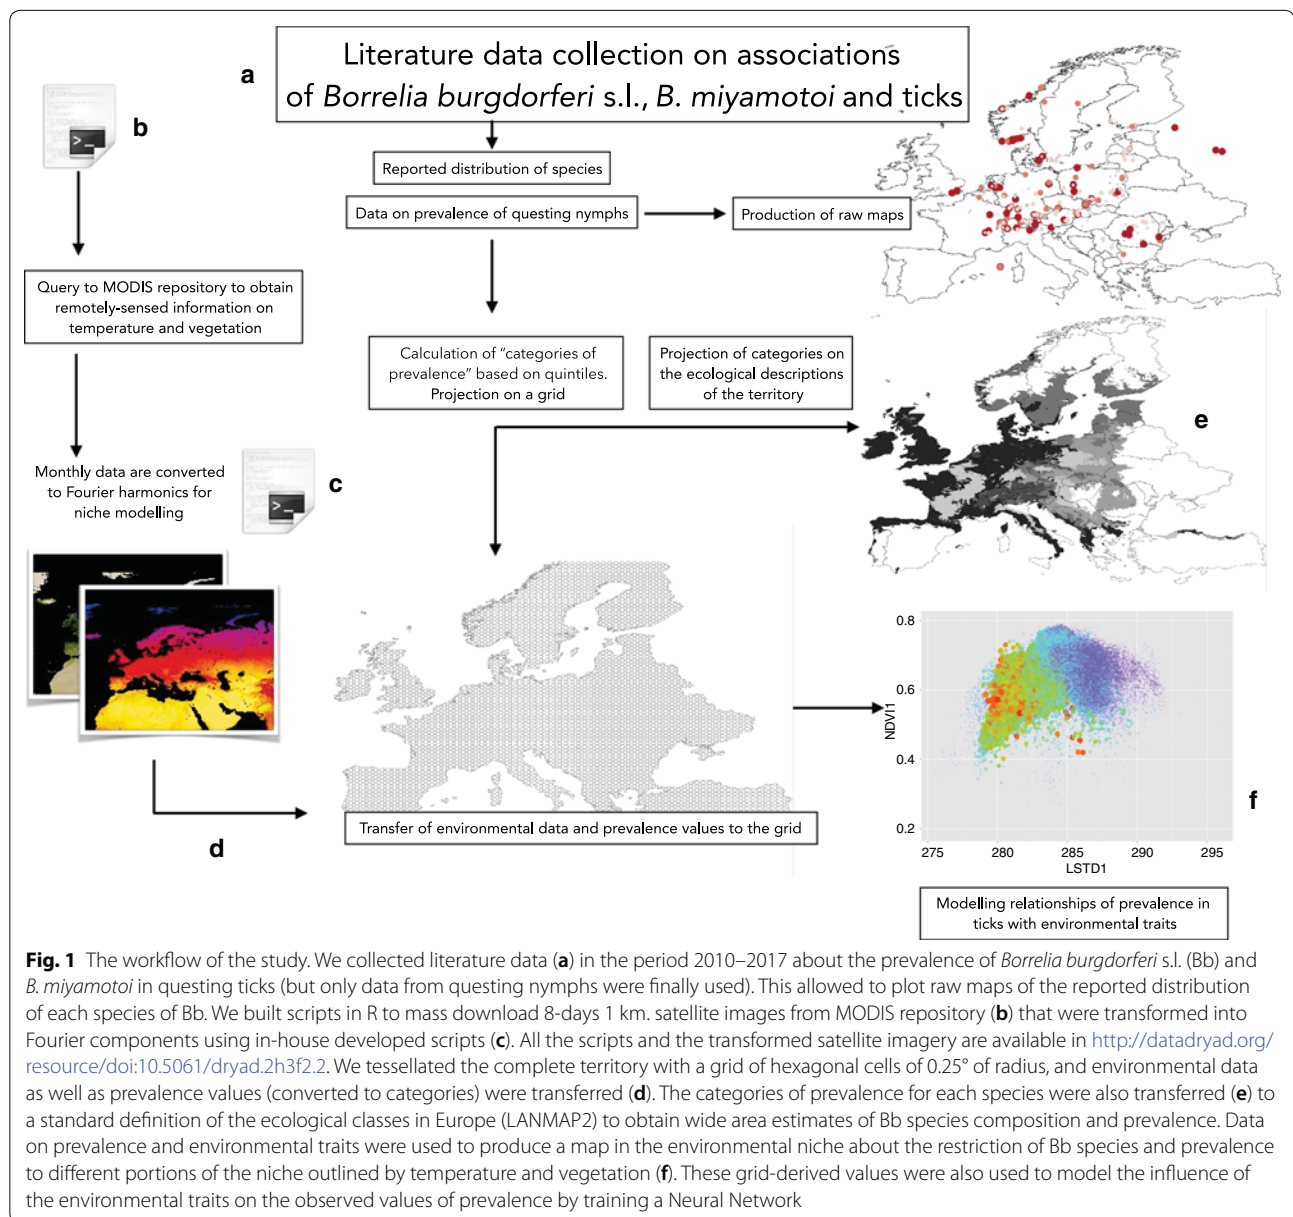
a

Literature data collection on associations of *Borrelia burgdorferi* s.l., *B. miyamotoi* and ticks

b

Reported distribution of species

Data on prevalence of questing nymphs

Production of raw maps

Query to MODIS repository to obtain remotely-sensed information on temperature and vegetation

Calculation of "categories of prevalence" based on quintiles. Projection on a grid

Projection of categories on the ecological descriptions of the territory

e

Monthly data are converted to Fourier harmonics for niche modelling

c

Transfer of environmental data and prevalence values to the grid

d

| 0.8 |
|---|
| 0.6 |
| 0.4 |
| 0.2 |

NDVI1

275 280 285 290 295

LSTD1

f

Modelling relationships of prevalence in ticks with environmental traits

**Fig. 1** The workflow of the study. We collected literature data (**a**) in the period 2010–2017 about the prevalence of *Borrelia burgdorferi* s.l. (Bb) and *B. miyamotoi* in questing ticks (but only data from questing nymphs were finally used). This allowed to plot raw maps of the reported distribution of each species of Bb. We built scripts in R to mass download 8-days 1 km. satellite images from MODIS repository (**b**) that were transformed into Fourier components using in-house developed scripts (**c**). All the scripts and the transformed satellite imagery are available in http://datadryad.org/resource/doi:10.5061/dryad.2h3f2.2. We tessellated the complete territory with a grid of hexagonal cells of 0.25° of radius, and environmental data as well as prevalence values (converted to categories) were transferred (**d**). The categories of prevalence for each species were also transferred (**e**) to a standard definition of the ecological classes in Europe (LANMAP2) to obtain wide area estimates of Bb species composition and prevalence. Data on prevalence and environmental traits were used to produce a map in the environmental niche about the restriction of Bb species and prevalence to different portions of the niche outlined by temperature and vegetation (**f**). These grid-derived values were also used to model the influence of the environmental traits on the observed values of prevalence by training a Neural Network